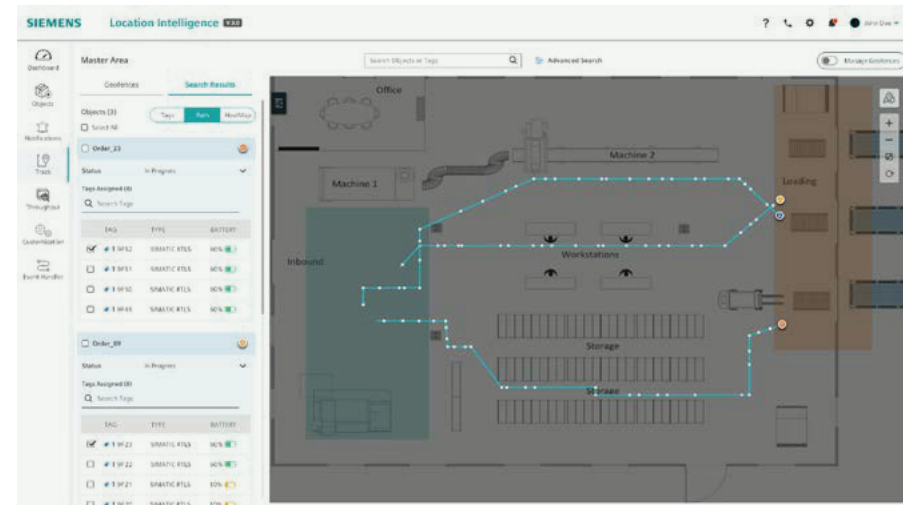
SIEMENS Location Intelligence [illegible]

Dashboard
Objects
Notifications
Track
Throughput
Customization
Event Handler

Master Area

Search Objects or Tags
Advanced Search
Manage Geofences

Geofences
Search Results

Objects (3)
Select All
Tags Paths Heatmap

Order_23
Status In Progress
Tags Assigned (4)
Search Tags

| TAG | TYPE | BATTERY |
|---|---|---|
| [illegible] | SIMATIC RTLS | 90% |
| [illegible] | SIMATIC RTLS | 90% |
| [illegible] | SIMATIC RTLS | 90% |
| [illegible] | SIMATIC RTLS | 90% |

Order_89
Status In Progress
Tags Assigned (8)
Search Tags

| TAG | TYPE | BATTERY |
|---|---|---|
| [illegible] | SIMATIC RTLS | 90% |
| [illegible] | SIMATIC RTLS | 90% |
| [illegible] | SIMATIC RTLS | 10% |
| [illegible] | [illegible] | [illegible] |

Office
Machine 2
Machine 1
Loading
Inbound
Workstations
Storage
Storage